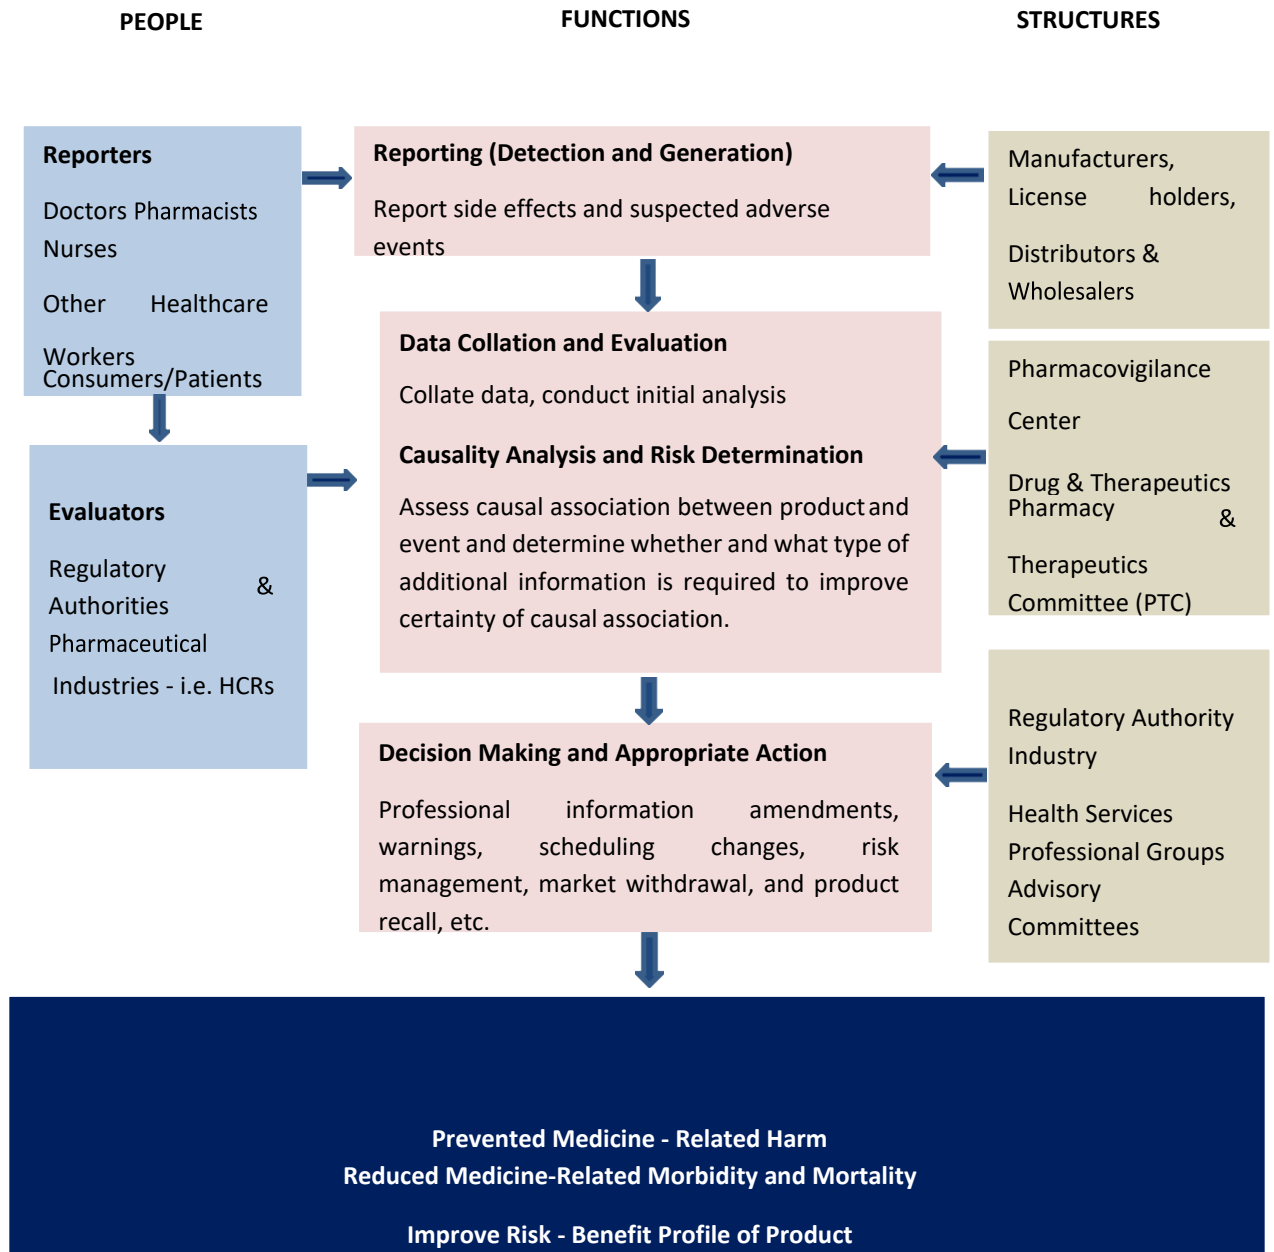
PEOPLE

FUNCTIONS

STRUCTURES

Reporters

Doctors Pharmacists Nurses

Other Healthcare

Workers Consumers/Patients

Evaluators

Regulatory & Authorities Pharmaceutical

Industries - i.e. HCRs

Reporting (Detection and Generation)

Report side effects and suspected adverse events

Data Collation and Evaluation

Collate data, conduct initial analysis

Causality Analysis and Risk Determination

Assess causal association between product and event and determine whether and what type of additional information is required to improve certainty of causal association.

Decision Making and Appropriate Action

Professional information amendments, warnings, scheduling changes, risk management, market withdrawal, and product recall, etc.

Manufacturers, License holders,

Distributors & Wholesalers

Pharmacovigilance

Center

Drug & Therapeutics Pharmacy &

Therapeutics Committee (PTC)

Regulatory Authority Industry

Health Services Professional Groups Advisory Committees

Prevented Medicine - Related Harm
Reduced Medicine-Related Morbidity and Mortality

Improve Risk - Benefit Profile of Product